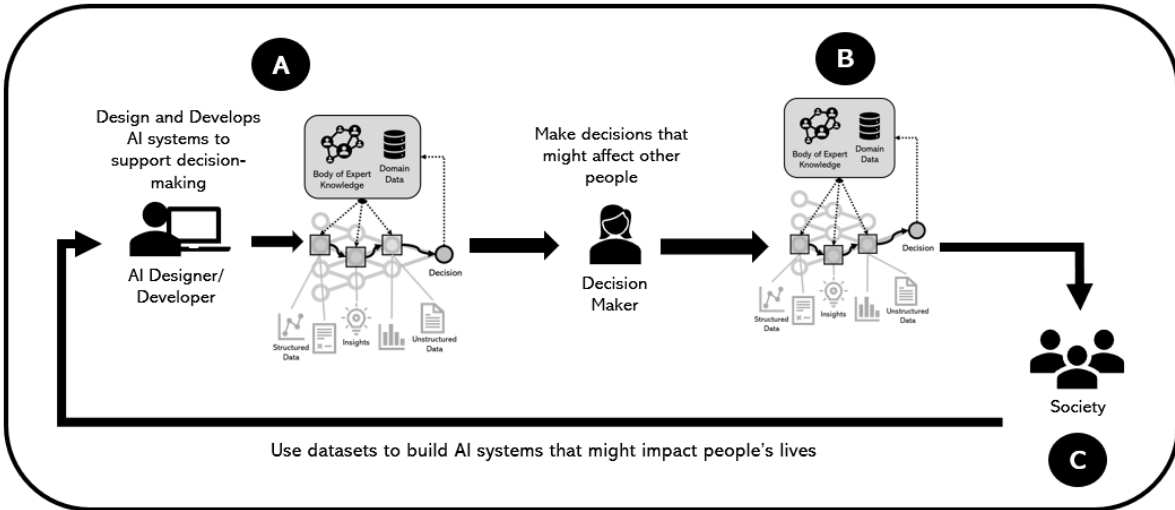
A

Design and Develops AI systems to support decision-making

AI Designer/ Developer

Body of Expert Knowledge

Domain Data

Decision

Structured Data

Insights

Unstructured Data

Make decisions that might affect other people

Decision Maker

B

Body of Expert Knowledge

Domain Data

Decision

Structured Data

Insights

Unstructured Data

Society

Use datasets to build AI systems that might impact people's lives

C